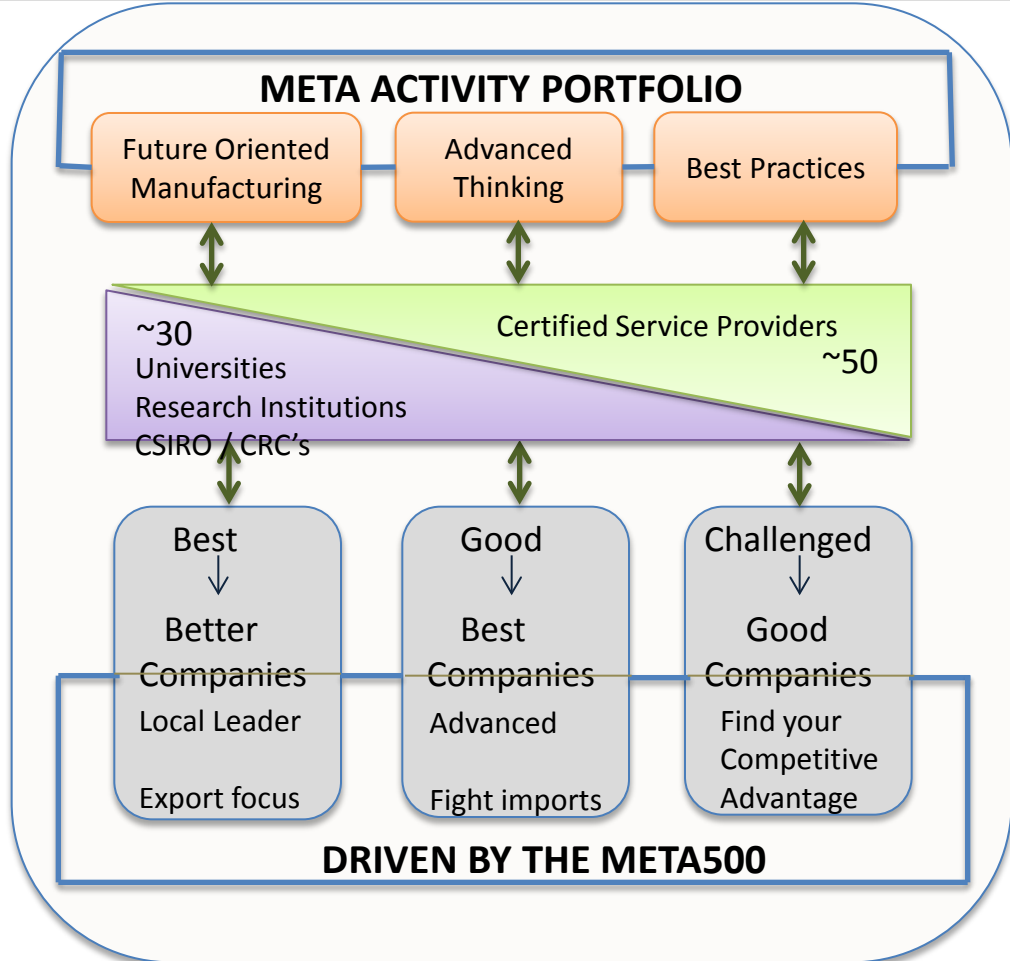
META ACTIVITY PORTFOLIO

Future Oriented Manufacturing

Advanced Thinking

Best Practices

~30
Universities
Research Institutions
CSIRO / CRC's

Certified Service Providers
~50

Best
↓
Better
Companies
Local Leader

Export focus

Good
↓
Best
Companies
Advanced

Fight imports

Challenged
↓
Good
Companies
Find your Competitive Advantage

DRIVEN BY THE META500